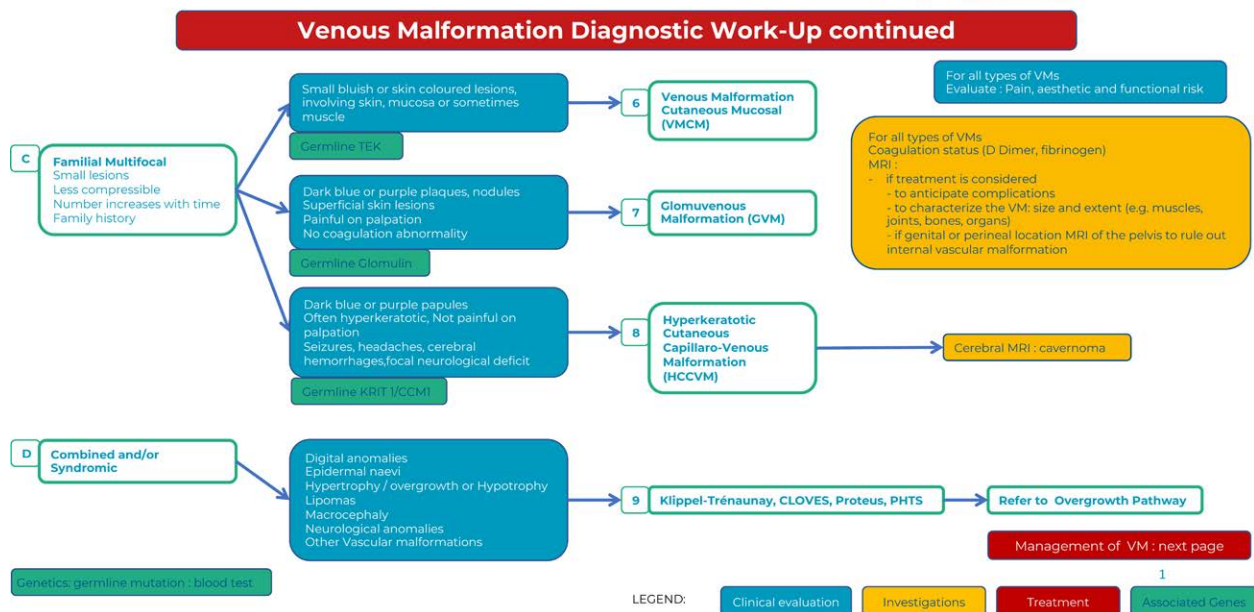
Venous Malformation Diagnostic Work-Up continued

C

Familial Multifocal
Small lesions
Less compressible
Number increases with time
Family history

Small bluish or skin coloured lesions, involving skin, mucosa or sometimes muscle

Germline TEK

6 Venous Malformation Cutaneous Mucosal (VMCM)

Dark blue or purple plaques, nodules
Superficial skin lesions
Painful on palpation
No coagulation abnormality

Germline Glomulin

7 Glomuvenous Malformation (GVM)

Dark blue or purple papules
Often hyperkeratotic, Not painful on palpation
Seizures, headaches, cerebral hemorrhages,focal neurological deficit

Germline KRIT 1/CCM1

8 Hyperkeratotic Cutaneous Capillaro-Venous Malformation (HCCVM)

Cerebral MRI : cavernoma

For all types of VMs
Evaluate : Pain, aesthetic and functional risk

For all types of VMs
Coagulation status (D Dimer, fibrinogen)
MRI :
- if treatment is considered
- to anticipate complications
- to characterize the VM: size and extent (e.g. muscles, joints, bones, organs)
- if genital or perineal location MRI of the pelvis to rule out internal vascular malformation

D

Combined and/or Syndromic

Digital anomalies
Epidermal naevi
Hypertrophy / overgrowth or Hypotrophy
Lipomas
Macrocephaly
Neurological anomalies
Other Vascular malformations

9 Klippel-Trénaunay, CLOVES, Proteus, PHTS

Refer to Overgrowth Pathway

Management of VM : next page

Genetics: germline mutation : blood test

1

LEGEND: Clinical evaluation Investigations Treatment Associated Genes